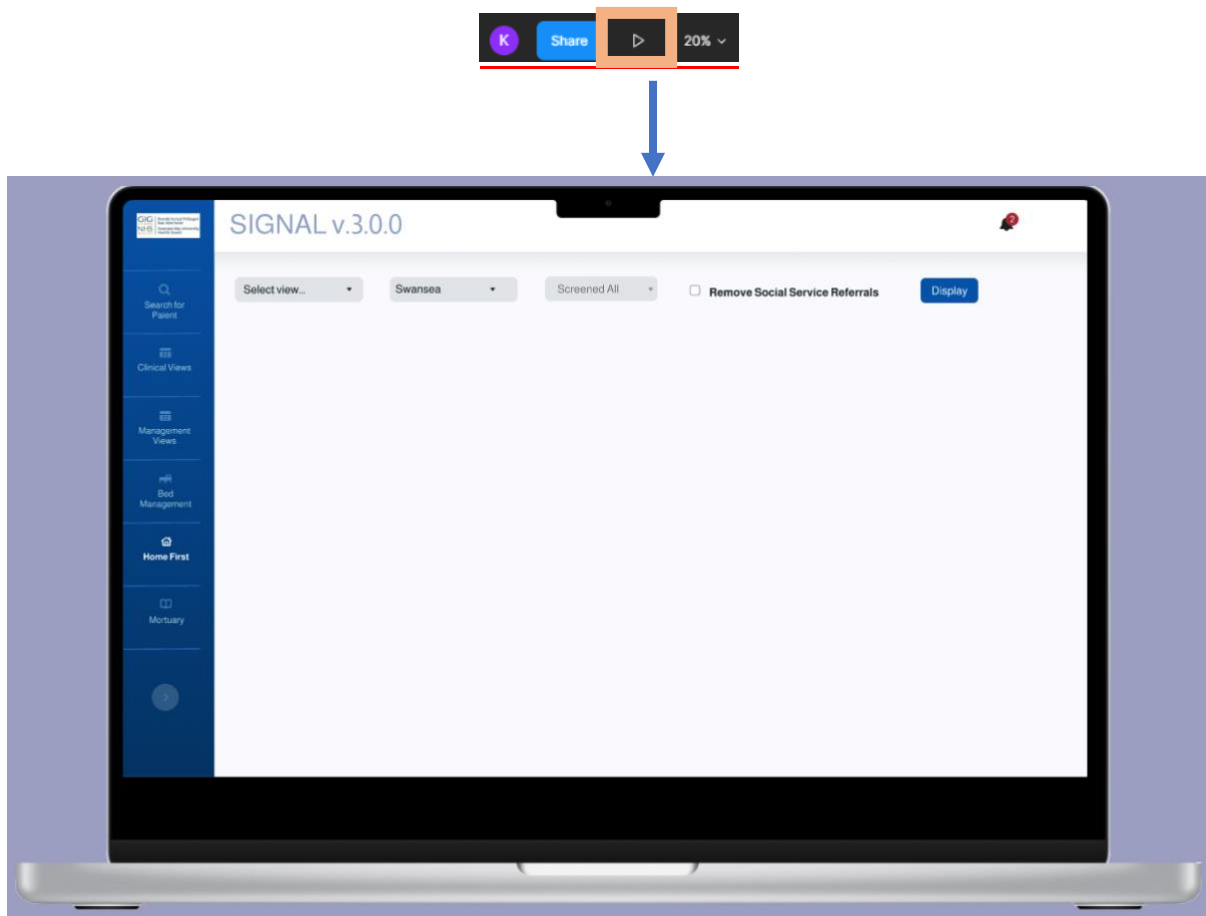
K Share 20%

GIG NHS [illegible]

SIGNAL v.3.0.0

2

Search for Paient

Clinical Views

Management Views

Bed Management

Home First

Mortuary

Select view...

Swansea

Screened All

Remove Social Service Referrals

Display